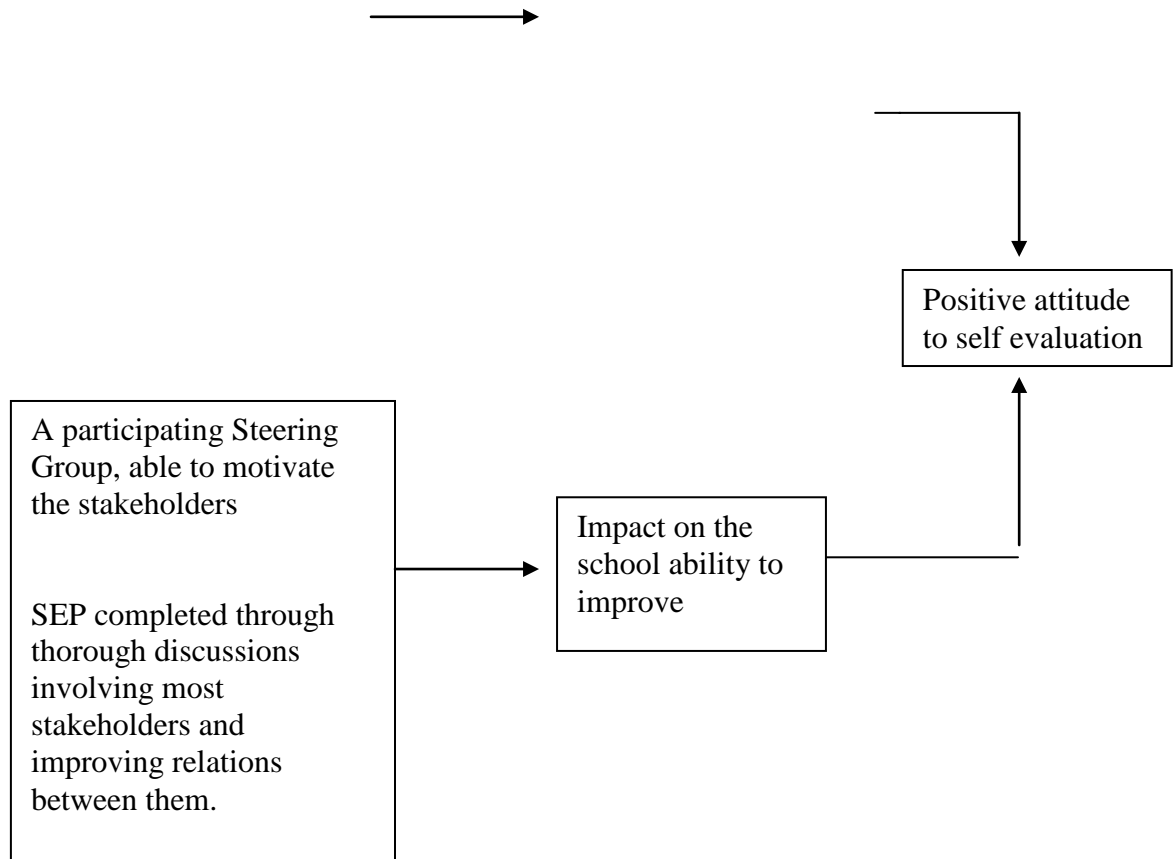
Positive attitude to self evaluation

A participating Steering Group, able to motivate the stakeholders

SEP completed through thorough discussions involving most stakeholders and improving relations between them.

Impact on the school ability to improve